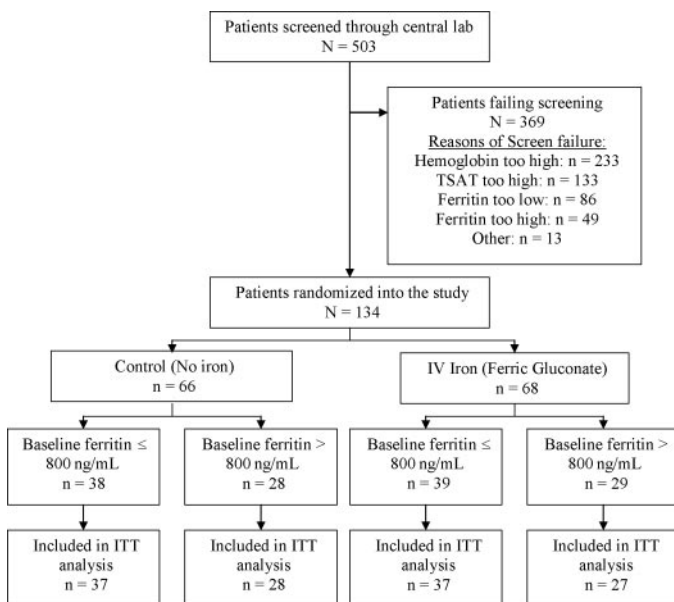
Patients screened through central lab
N = 503

Patients failing screening
N = 369
Reasons of Screen failure:
Hemoglobin too high: n = 233
TSAT too high: n = 133
Ferritin too low: n = 86
Ferritin too high: n = 49
Other: n = 13

Patients randomized into the study
N = 134

Control (No iron)
n = 66

IV Iron (Ferric Gluconate)
n = 68

Baseline ferritin ≤ 800 ng/mL
n = 38

Baseline ferritin > 800 ng/mL
n = 28

Baseline ferritin ≤ 800 ng/mL
n = 39

Baseline ferritin > 800 ng/mL
n = 29

Included in ITT analysis
n = 37

Included in ITT analysis
n = 28

Included in ITT analysis
n = 37

Included in ITT analysis
n = 27